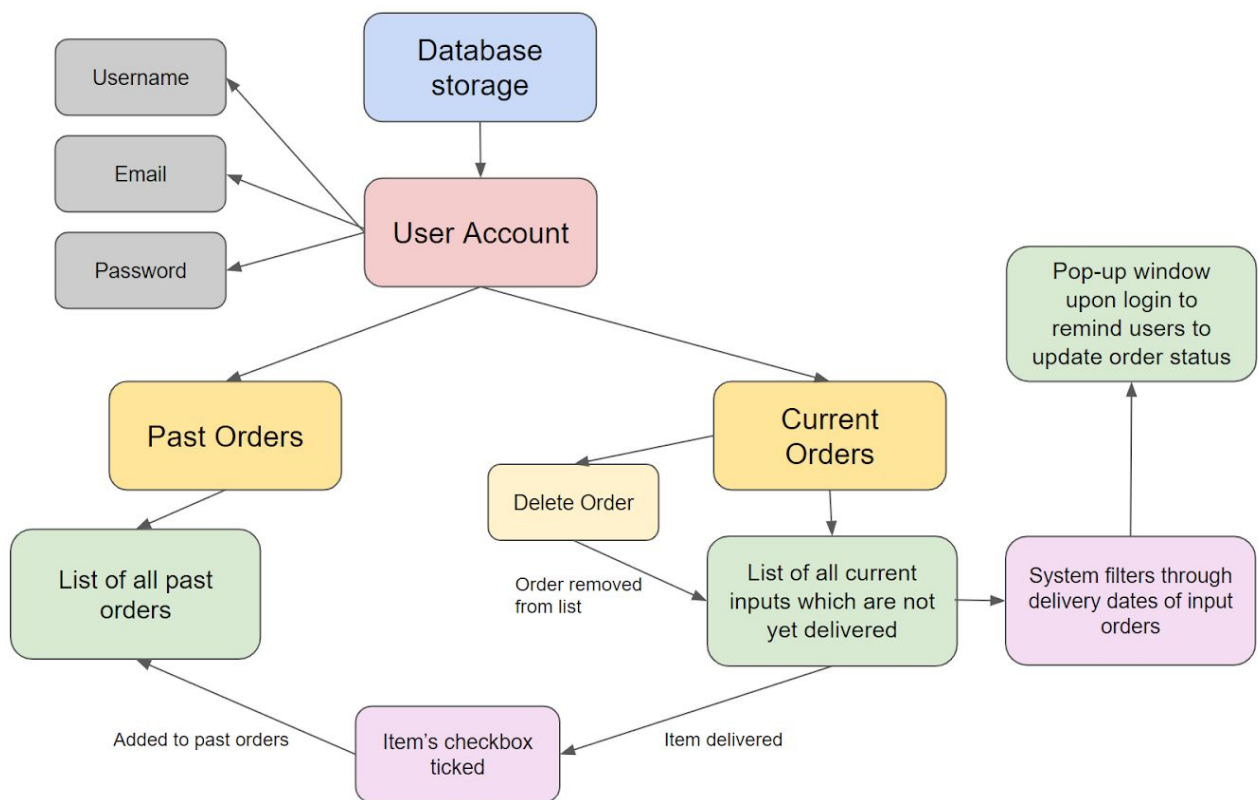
Database storage

Username

Email

Password

User Account

Pop-up window upon login to remind users to update order status

Past Orders

Current Orders

Delete Order

List of all past orders

Order removed from list

List of all current inputs which are not yet delivered

System filters through delivery dates of input orders

Added to past orders

Item's checkbox ticked

Item delivered